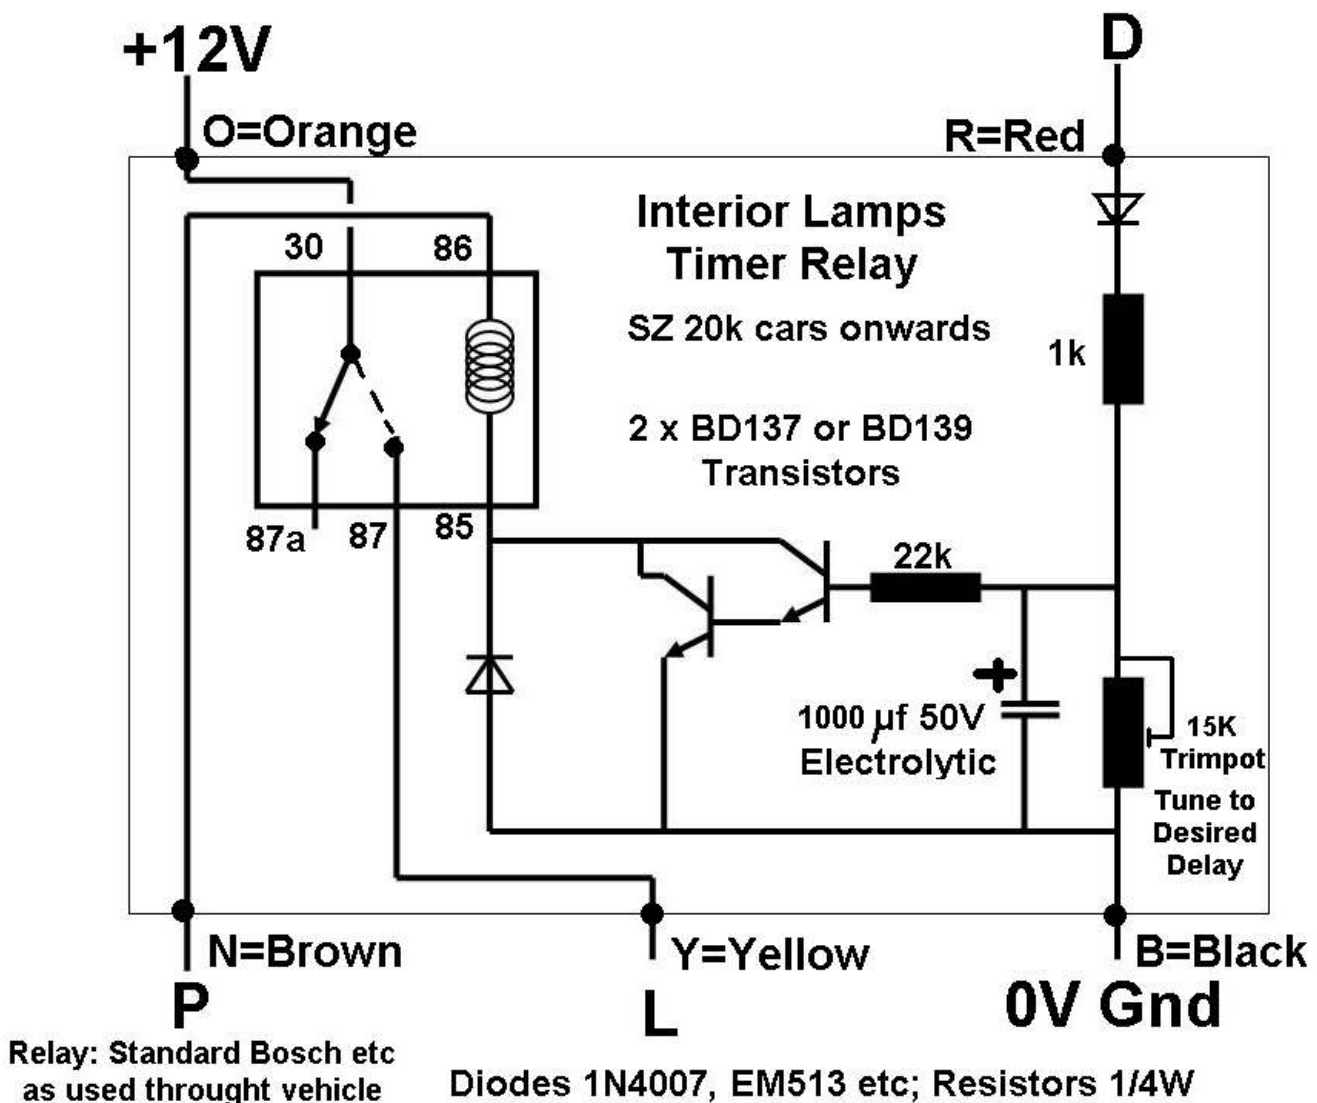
+12V

O=Orange

D

R=Red

Interior Lamps Timer Relay

SZ 20k cars onwards

2 x BD137 or BD139 Transistors

30

86

87a

87

85

1k

22k

+

1000 µf 50V Electrolytic

15K Trimpot

Tune to Desired Delay

N=Brown

P

Y=Yellow

L

B=Black

0V Gnd

Relay: Standard Bosch etc as used throught vehicle

Diodes 1N4007, EM513 etc; Resistors 1/4W